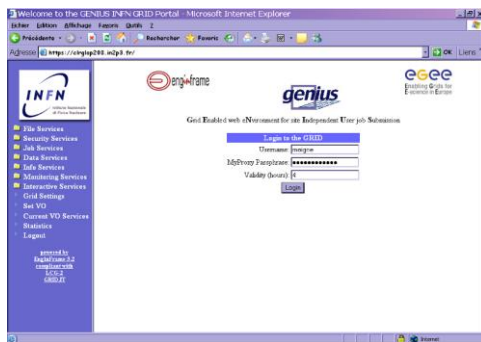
Welcome to the GENIUS INFN GRID Portal - Microsoft Internet Explorer

Fichier Edition Affichage Favoris Outils ?

Précédente · Rechercher Favoris

Adresse https://cirgiop200.in2p3.fr/ OK Liens

INFN
Istituto Nazionale di Fisica Nucleare

enginframe

genius

egee
Enabling Grids for E-science in Europe

Grid Enabled web eNvironment for site Independent User job Submission

File Services
Security Services
Job Services
Data Services
Info Services
Monitoring Services
Interactive Services
Grid Settings
Set VO
Current VO Services
Statistics
Logout

powered by EnginFrame 3.2 compliant with LCG-2 GRID.IT

Login to the GRID
Username: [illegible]
MyProxy Passphrase: ●●●●●●●●●●●●
Validity (hours): 4
Login

Internet